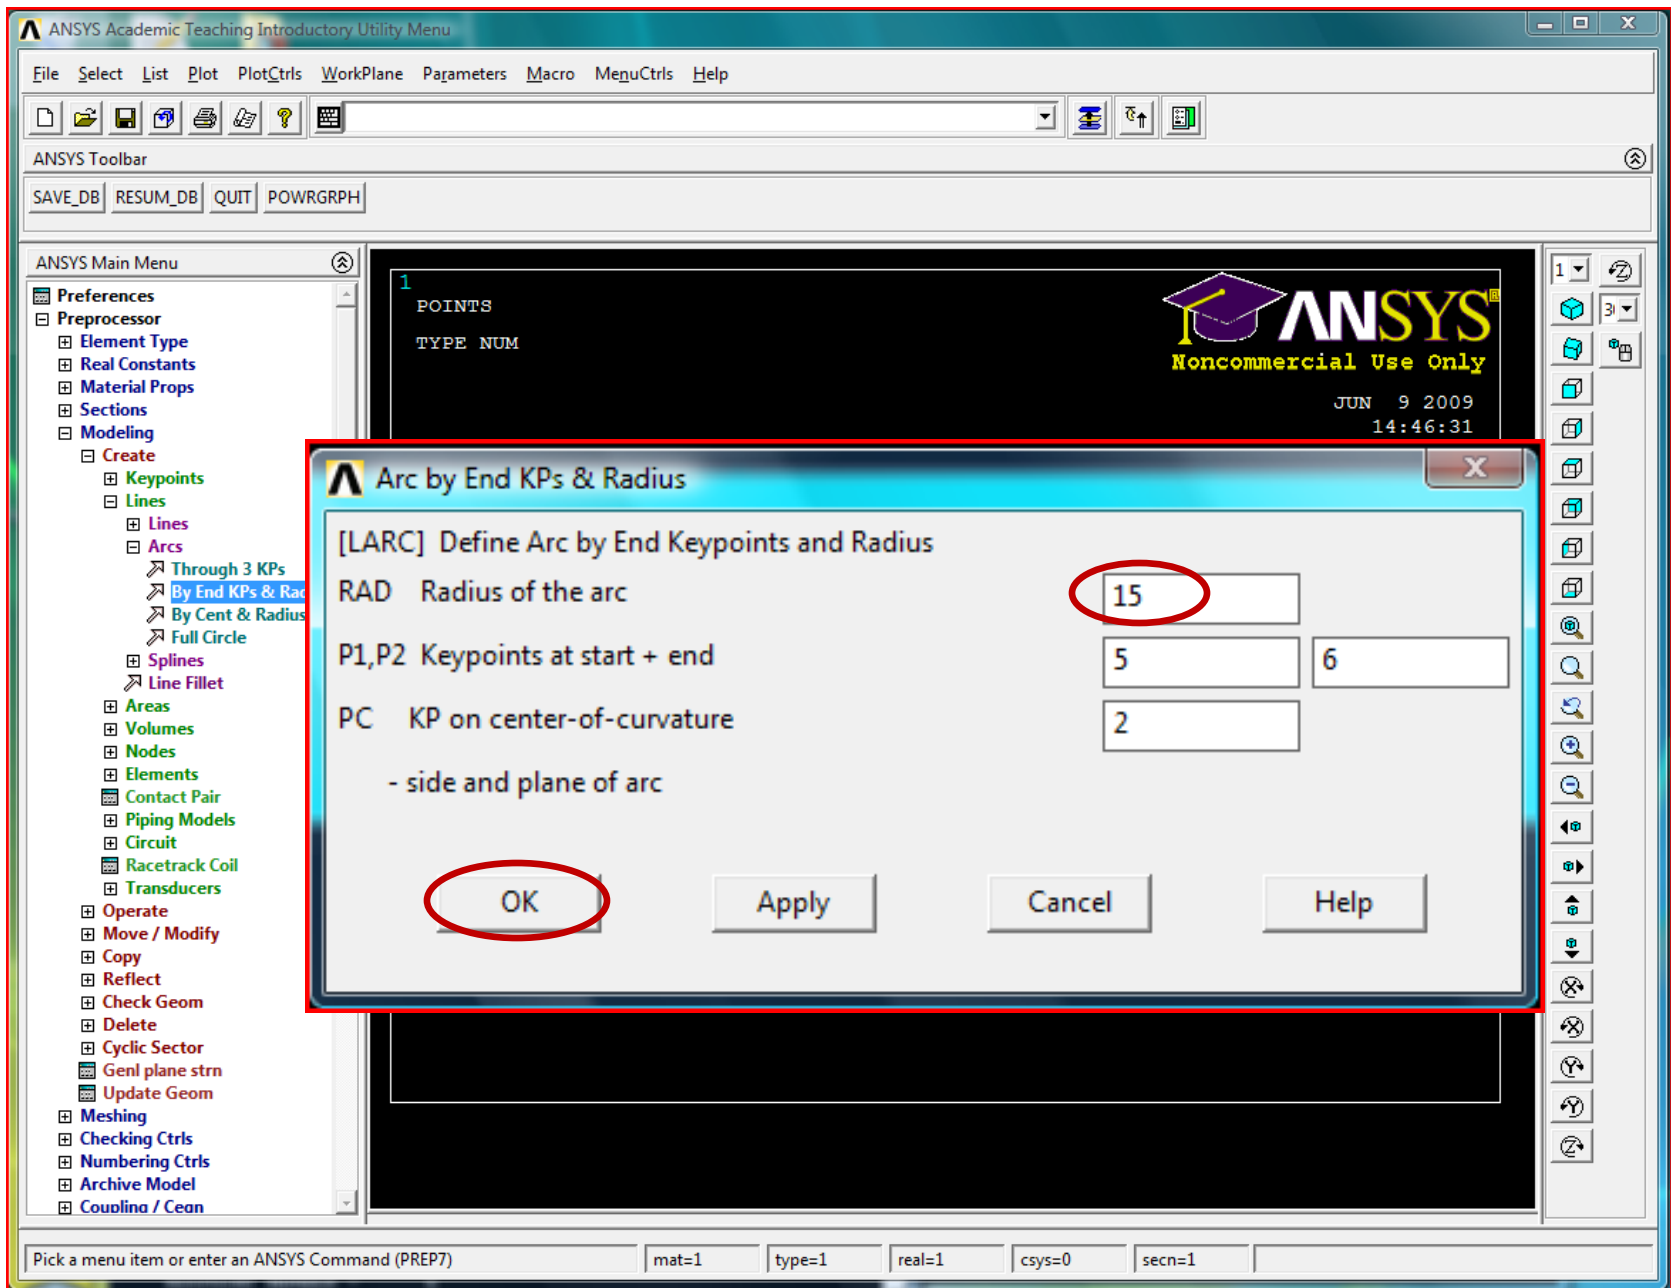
ANSYS Academic Teaching Introductory Utility Menu

File Select List Plot PlotCtrls WorkPlane Parameters Macro MenuCtrls Help

ANSYS Toolbar

SAVE_DB RESUM_DB QUIT POWRGRPH

ANSYS Main Menu

Preferences
Preprocessor
Element Type
Real Constants
Material Props
Sections
Modeling
Create
Keypoints
Lines
Lines
Arcs
Through 3 KPs
By End KPs & Rad
By Cent & Radius
Full Circle
Splines
Line Fillet
Areas
Volumes
Nodes
Elements
Contact Pair
Piping Models
Circuit
Racetrack Coil
Transducers
Operate
Move / Modify
Copy
Reflect
Check Geom
Delete
Cyclic Sector
Genl plane strn
Update Geom
Meshing
Checking Ctrls
Numbering Ctrls
Archive Model
Coupling / Ceqn

1
POINTS
TYPE NUM

ANSYS
Noncommercial Use Only
JUN 9 2009
14:46:31

1
3

Arc by End KPs & Radius

[LARC] Define Arc by End Keypoints and Radius
RAD Radius of the arc 15
P1,P2 Keypoints at start + end 5 6
PC KP on center-of-curvature 2
- side and plane of arc

OK Apply Cancel Help

Pick a menu item or enter an ANSYS Command (PREP7) mat=1 type=1 real=1 csys=0 secn=1